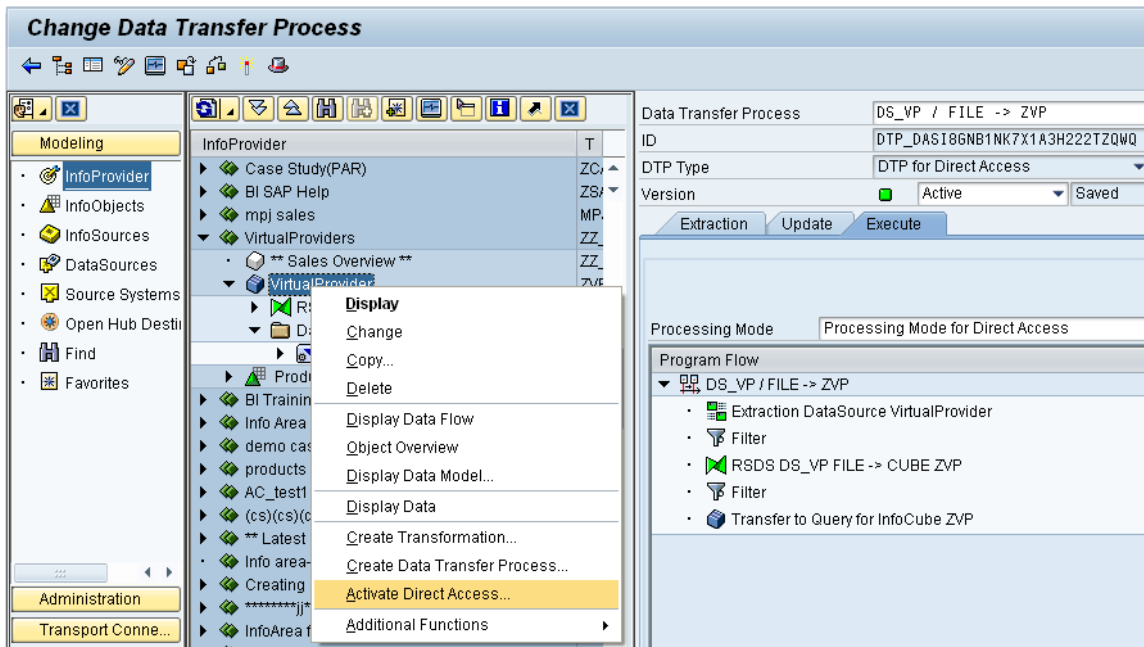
Change Data Transfer Process

Modeling
InfoProvider
InfoObjects
InfoSources
DataSources
Source Systems
Open Hub Desti
Find
Favorites

Administration
Transport Conne...

| InfoProvider | T |
|---|---|
| Case Study(PAR) | ZC/ |
| BI SAP Help | ZS/ |
| mpj sales | MP. |
| VirtualProviders | ZZ_ |
| ** Sales Overview ** | ZZ_ |
| VirtualProvider | ZVF |
| RS | |
| Da | |
| Produ | |
| BI Trainin | |
| Info Area | |
| demo cas | |
| products | |
| AC_test1 | |
| (cs)(cs)(c | |
| ** Latest | |
| Info area- | |
| Creating | |
| ********jj* | |
| InfoArea f | |

Display
Change
Copy...
Delete
Display Data Flow
Object Overview
Display Data Model...
Display Data
Create Transformation...
Create Data Transfer Process...
Activate Direct Access...
Additional Functions

Data Transfer Process | DS_VP / FILE -> ZVP
ID | DTP_DASI8GNB1NK7X1A3H222TZQWQ
DTP Type | DTP for Direct Access
Version | Active | Saved

Extraction | Update | Execute

Processing Mode | Processing Mode for Direct Access

Program Flow
DS_VP / FILE -> ZVP
Extraction DataSource VirtualProvider
Filter
RSDS DS_VP FILE -> CUBE ZVP
Filter
Transfer to Query for InfoCube ZVP